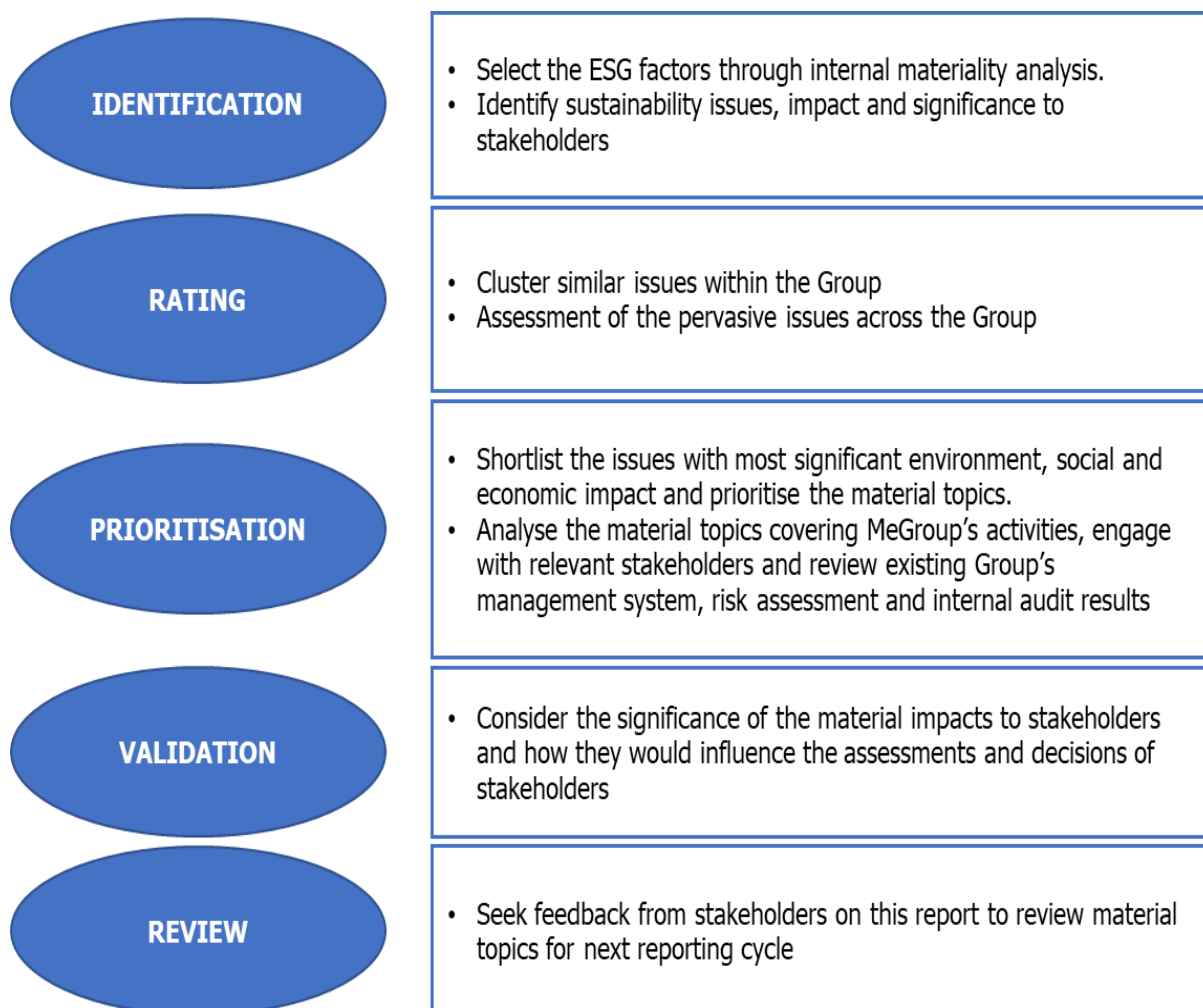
IDENTIFICATION

- Select the ESG factors through internal materiality analysis.
- Identify sustainability issues, impact and significance to stakeholders

RATING

- Cluster similar issues within the Group
- Assessment of the pervasive issues across the Group

PRIORITISATION

- Shortlist the issues with most significant environment, social and economic impact and prioritise the material topics.
- Analyse the material topics covering MeGroup's activities, engage with relevant stakeholders and review existing Group's management system, risk assessment and internal audit results

VALIDATION

- Consider the significance of the material impacts to stakeholders and how they would influence the assessments and decisions of stakeholders

REVIEW

- Seek feedback from stakeholders on this report to review material topics for next reporting cycle